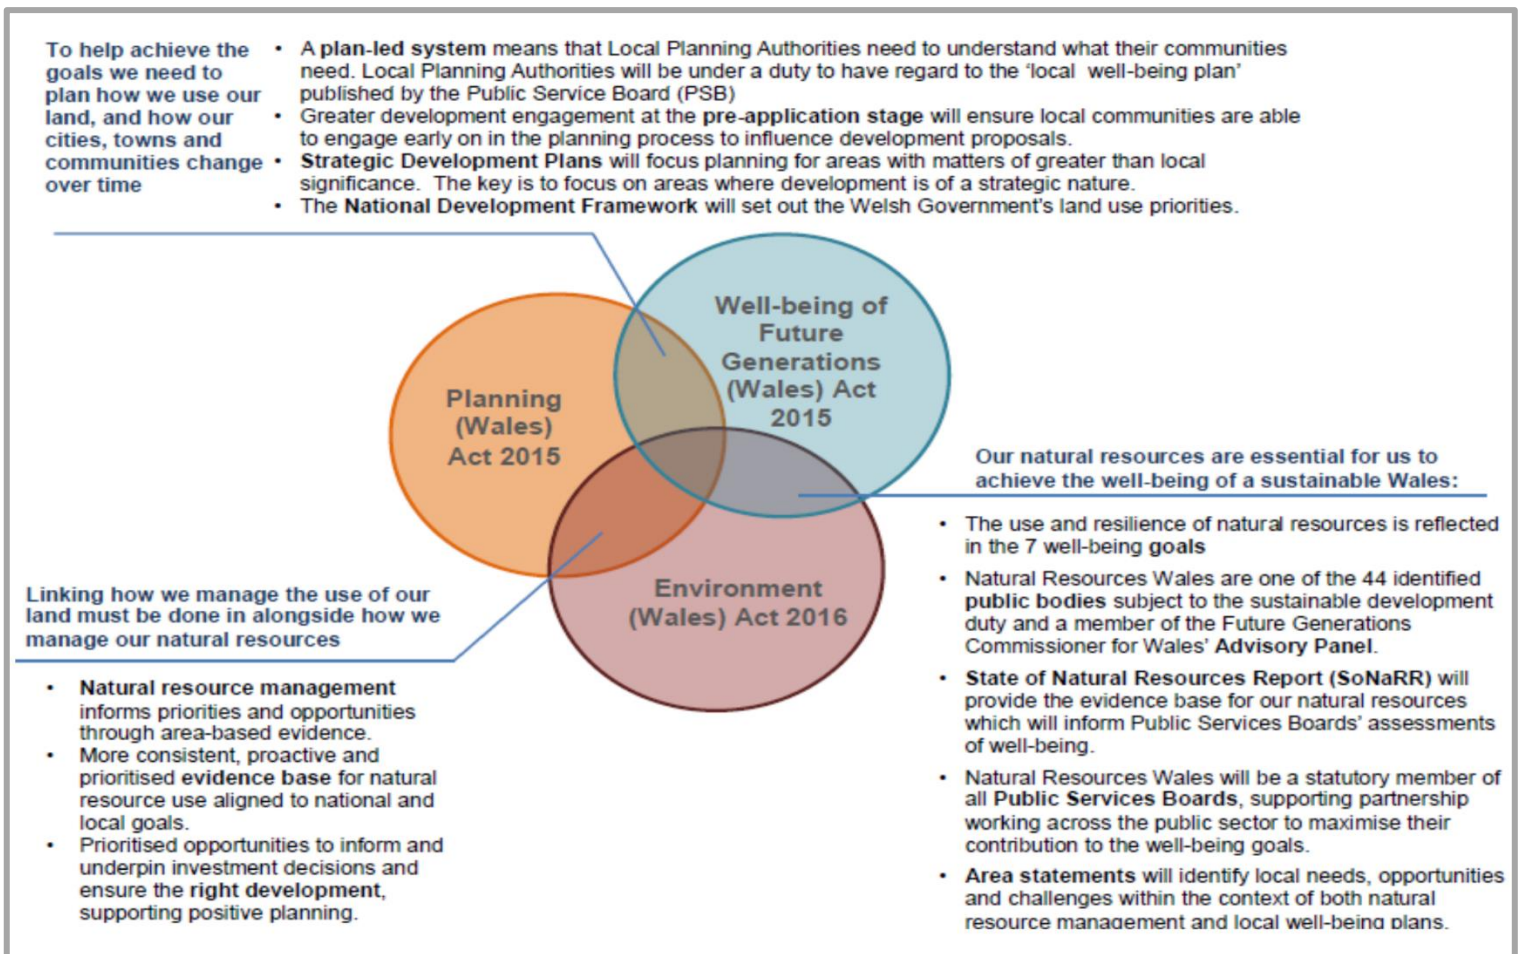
To help achieve the goals we need to plan how we use our land, and how our cities, towns and communities change over time

- A **plan-led system** means that Local Planning Authorities need to understand what their communities need. Local Planning Authorities will be under a duty to have regard to the 'local well-being plan' published by the Public Service Board (PSB)
- Greater development engagement at the **pre-application stage** will ensure local communities are able to engage early on in the planning process to influence development proposals.
- **Strategic Development Plans** will focus planning for areas with matters of greater than local significance. The key is to focus on areas where development is of a strategic nature.
- The **National Development Framework** will set out the Welsh Government's land use priorities.

Planning (Wales) Act 2015

Well-being of Future Generations (Wales) Act 2015

Environment (Wales) Act 2016

Our natural resources are essential for us to achieve the well-being of a sustainable Wales:

- The use and resilience of natural resources is reflected in the 7 well-being **goals**
- Natural Resources Wales are one of the 44 identified **public bodies** subject to the sustainable development duty and a member of the Future Generations Commissioner for Wales' **Advisory Panel**.
- **State of Natural Resources Report (SoNaRR)** will provide the evidence base for our natural resources which will inform Public Services Boards' assessments of well-being.
- Natural Resources Wales will be a statutory member of all **Public Services Boards**, supporting partnership working across the public sector to maximise their contribution to the well-being goals.
- **Area statements** will identify local needs, opportunities and challenges within the context of both natural resource management and local well-being plans.

Linking how we manage the use of our land must be done in alongside how we manage our natural resources

- **Natural resource management** informs priorities and opportunities through area-based evidence.
- More consistent, proactive and prioritised **evidence base** for natural resource use aligned to national and local goals.
- Prioritised opportunities to inform and underpin investment decisions and ensure the **right development**, supporting positive planning.